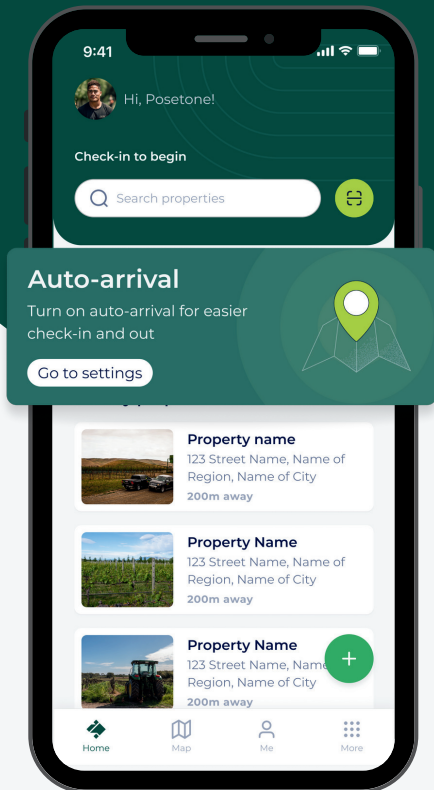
9:41

Hi, Posetone!

Check-in to begin

Search properties

Auto-arrival

Turn on auto-arrival for easier check-in and out

Go to settings

Property name
123 Street Name, Name of Region, Name of City
200m away

Property Name
123 Street Name, Name of Region, Name of City
200m away

Property Name
123 Street Name, Name of Region, Name of City
200m away

+

Home
Map
Me
More